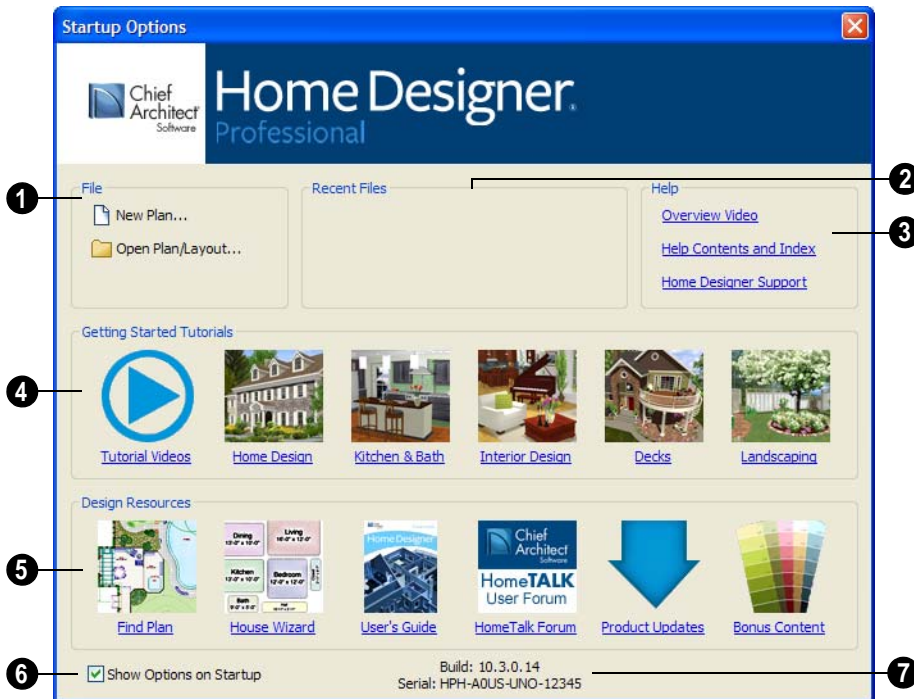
Startup Options

Chief Architect Software

Home Designer Professional

1
File
New Plan...
Open Plan/Layout...

Recent Files
2

Help
Overview Video
Help Contents and Index
Home Designer Support
3

Getting Started Tutorials
4
Tutorial Videos
Home Design
Kitchen & Bath
Interior Design
Decks
Landscaping

Design Resources
5
Find Plan
Dining
Living
Kitchen
Bedroom
Bath
House Wizard
Home Designer
User's Guide
Chief Architect Software
HomeTALK
User Forum
HomeTalk Forum
Product Updates
Bonus Content

6
Show Options on Startup

Build: 10.3.0.14
Serial: HPH-A0US-UNO-12345
7